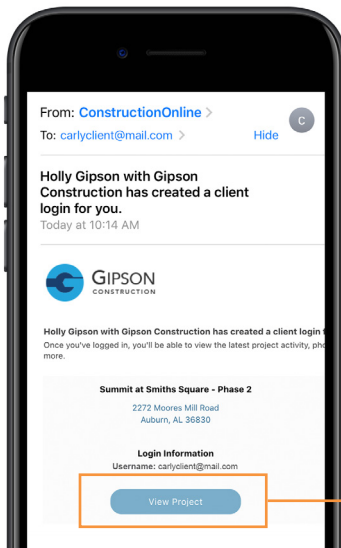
From: ConstructionOnline >

To: carlyclient@mail.com >

Hide

C

Holly Gipson with Gipson Construction has created a client login for you.

Today at 10:14 AM

GIPSON CONSTRUCTION

Holly Gipson with Gipson Construction has created a client login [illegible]

Once you've logged in, you'll be able to view the latest project activity, pho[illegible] more.

Summit at Smiths Square - Phase 2

2272 Moores Mill Road
Auburn, AL 36830

Login Information

Username: carlyclient@mail.com

View Project